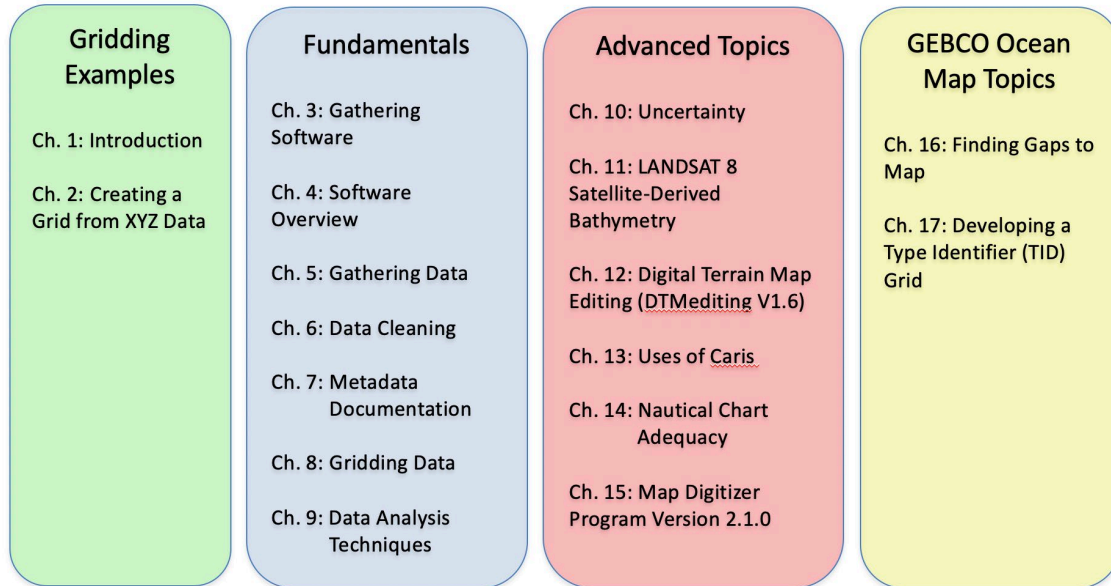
Gridding Examples

Ch. 1: Introduction

Ch. 2: Creating a Grid from XYZ Data

Fundamentals

Ch. 3: Gathering Software

Ch. 4: Software Overview

Ch. 5: Gathering Data

Ch. 6: Data Cleaning

Ch. 7: Metadata Documentation

Ch. 8: Gridding Data

Ch. 9: Data Analysis Techniques

Advanced Topics

Ch. 10: Uncertainty

Ch. 11: LANDSAT 8 Satellite-Derived Bathymetry

Ch. 12: Digital Terrain Map Editing (DTMediting V1.6)

Ch. 13: Uses of Caris

Ch. 14: Nautical Chart Adequacy

Ch. 15: Map Digitizer Program Version 2.1.0

GEBCO Ocean Map Topics

Ch. 16: Finding Gaps to Map

Ch. 17: Developing a Type Identifier (TID) Grid